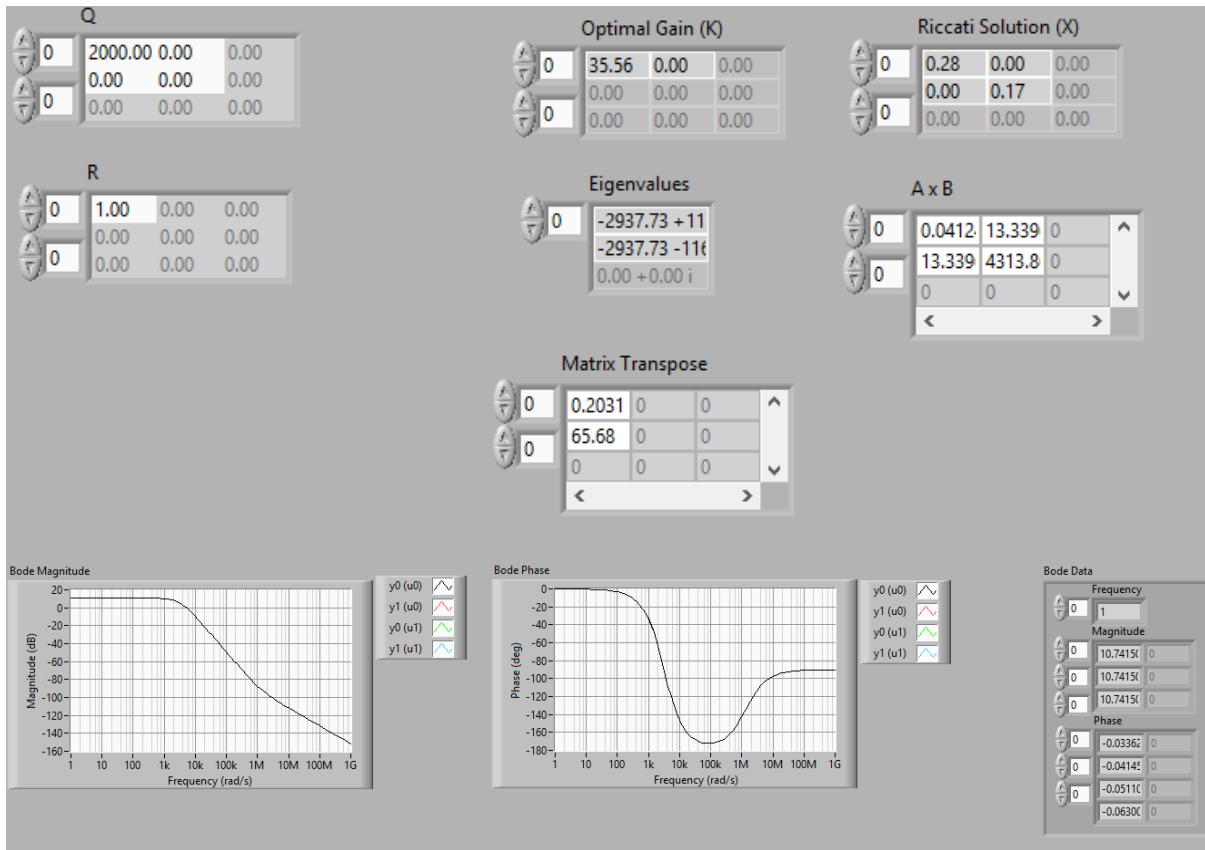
Q

| 0 | 2000.00 | 0.00 | 0.00 |
|---|---|---|---|
| 0 | 0.00 | 0.00 | 0.00 |
| | 0.00 | 0.00 | 0.00 |

Optimal Gain (K)

| 0 | 35.56 | 0.00 | 0.00 |
|---|---|---|---|
| 0 | 0.00 | 0.00 | 0.00 |
| | 0.00 | 0.00 | 0.00 |

Riccati Solution (X)

| 0 | 0.28 | 0.00 | 0.00 |
|---|---|---|---|
| 0 | 0.00 | 0.17 | 0.00 |
| | 0.00 | 0.00 | 0.00 |

R

| 0 | 1.00 | 0.00 | 0.00 |
|---|---|---|---|
| 0 | 0.00 | 0.00 | 0.00 |
| | 0.00 | 0.00 | 0.00 |

Eigenvalues

0
-2937.73 +11
-2937.73 -11
0.00 +0.00 i

A x B

| 0 | 0.0412 | 13.339 | 0 |
|---|---|---|---|
| 0 | 13.339 | 4313.8 | 0 |
| | 0 | 0 | 0 |

Matrix Transpose

| 0 | 0.2031 | 0 | 0 |
|---|---|---|---|
| 0 | 65.68 | 0 | 0 |
| | 0 | 0 | 0 |

Bode Magnitude

20 0 -20 -40 -60 -80 -100 -120 -140 -160
Magnitude (dB)
1 10 100 1k 10k 100k 1M 10M 100M 1G
Frequency (rad/s)

y0 (u0)
y1 (u0)
y0 (u1)
y1 (u1)

Bode Phase

0 -20 -40 -60 -80 -100 -120 -140 -160 -180
Phase (deg)
1 10 100 1k 10k 100k 1M 10M 100M 1G
Frequency (rad/s)

y0 (u0)
y1 (u0)
y0 (u1)
y1 (u1)

Bode Data

Frequency
0 1

Magnitude
0 10.7415( 0
0 10.7415( 0
0 10.7415( 0

Phase
0 -0.03362 0
0 -0.04145 0
0 -0.0511( 0
-0.06300 0